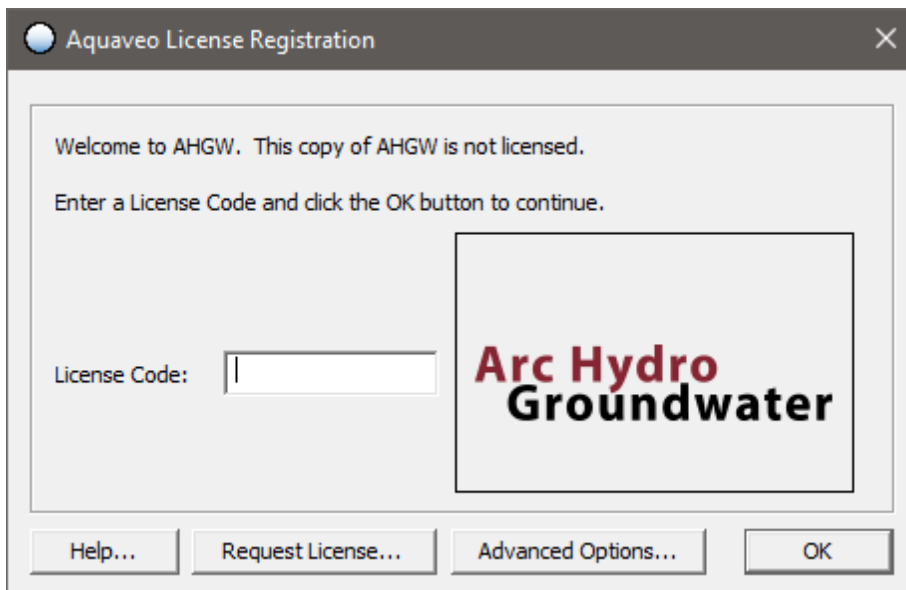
Aquaveo License Registration

Welcome to AHGW. This copy of AHGW is not licensed.

Enter a License Code and click the OK button to continue.

License Code:

Arc Hydro
Groundwater

Help...

Request License...

Advanced Options...

OK